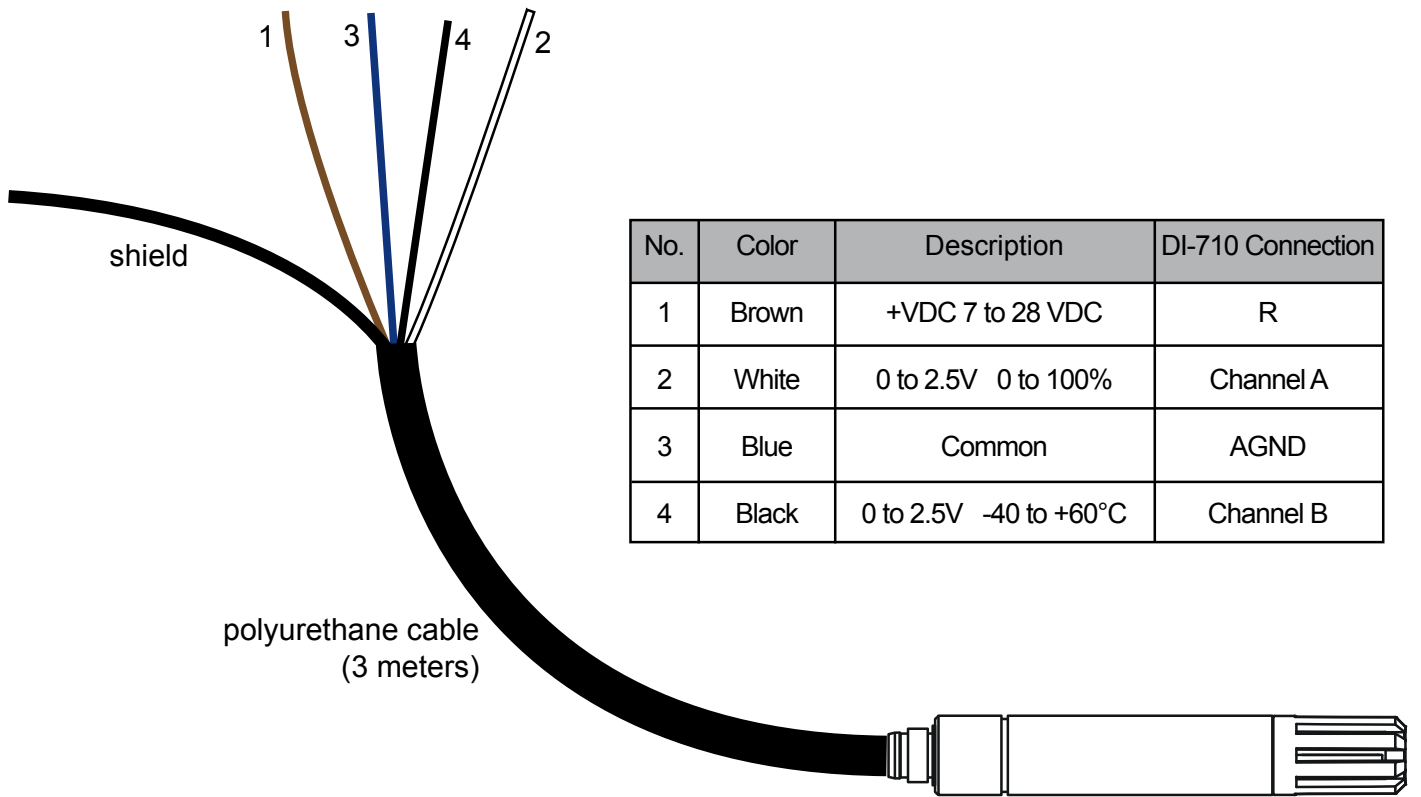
1 3 4 2

shield

| No. | Color | Description | DI-710 Connection |
|---|---|---|---|
| 1 | Brown | +VDC 7 to 28 VDC | R |
| 2 | White | 0 to 2.5V 0 to 100% | Channel A |
| 3 | Blue | Common | AGND |
| 4 | Black | 0 to 2.5V -40 to +60°C | Channel B |

polyurethane cable (3 meters)